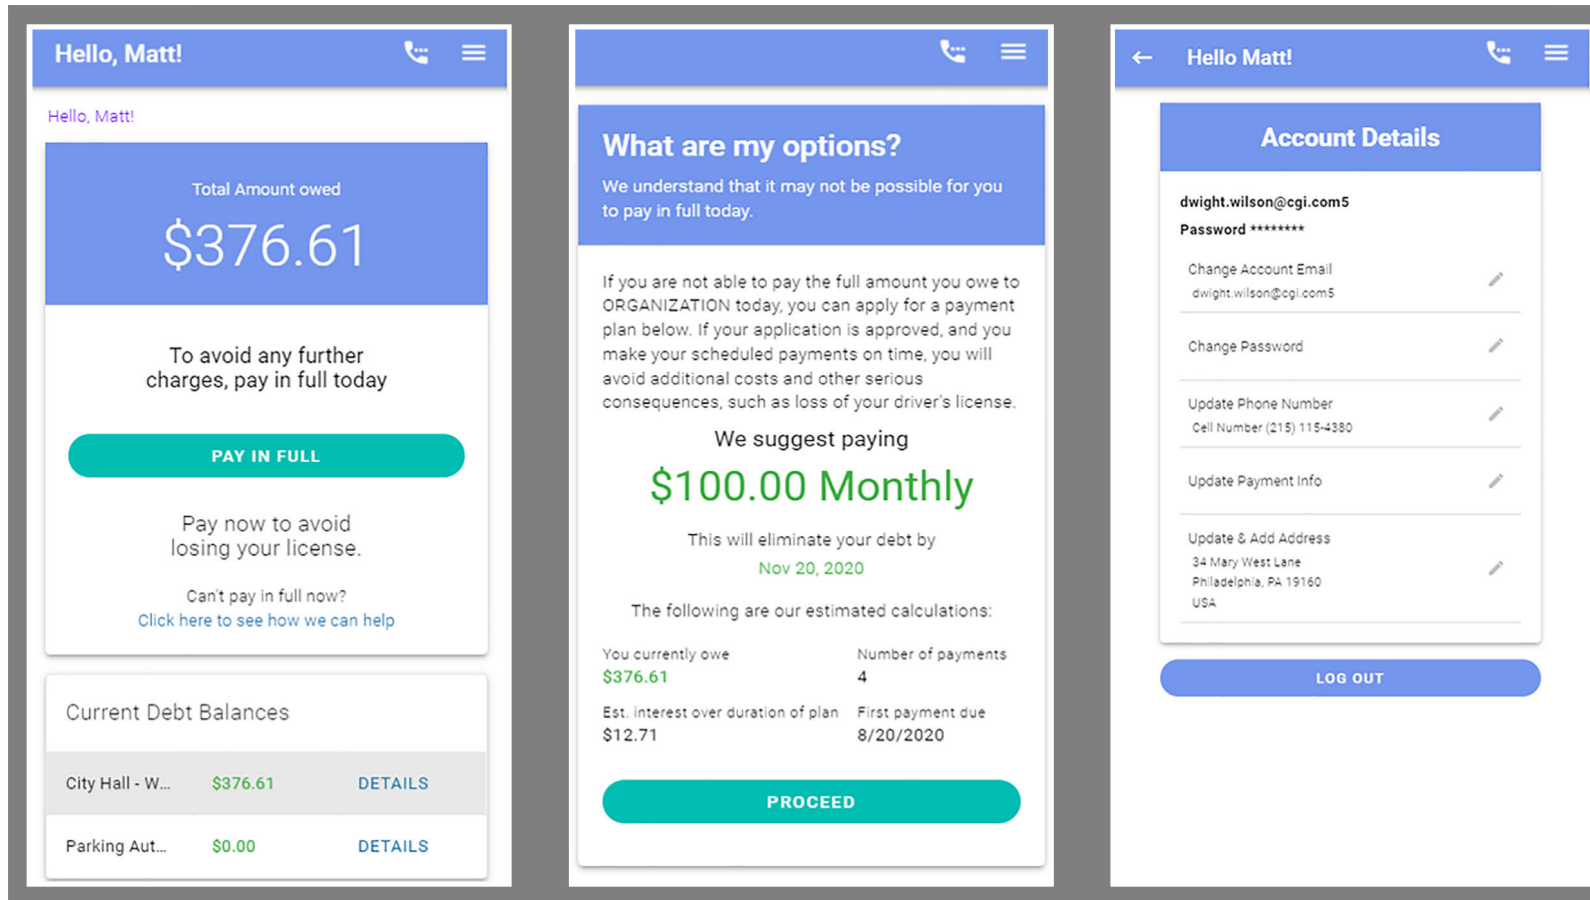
Hello, Matt!

Hello, Matt!

Total Amount owed

$376.61

To avoid any further charges, pay in full today

PAY IN FULL

Pay now to avoid losing your license.

Can't pay in full now?
Click here to see how we can help

Current Debt Balances

| City Hall - W... | $376.61 | DETAILS |
|---|---|---|
| Parking Aut... | $0.00 | DETAILS |

What are my options?

We understand that it may not be possible for you to pay in full today.

If you are not able to pay the full amount you owe to ORGANIZATION today, you can apply for a payment plan below. If your application is approved, and you make your scheduled payments on time, you will avoid additional costs and other serious consequences, such as loss of your driver's license.

We suggest paying

$100.00 Monthly

This will eliminate your debt by
Nov 20, 2020

The following are our estimated calculations:

You currently owe
$376.61

Number of payments
4

Est. interest over duration of plan
$12.71

First payment due
8/20/2020

PROCEED

Hello Matt!

Account Details

dwight.wilson@cgi.com5
Password ********

Change Account Email
dwight.wilson@cgi.com5

Change Password

Update Phone Number
Cell Number (215) 115-4380

Update Payment Info

Update & Add Address
34 Mary West Lane
Philadelphia, PA 19160
USA

LOG OUT